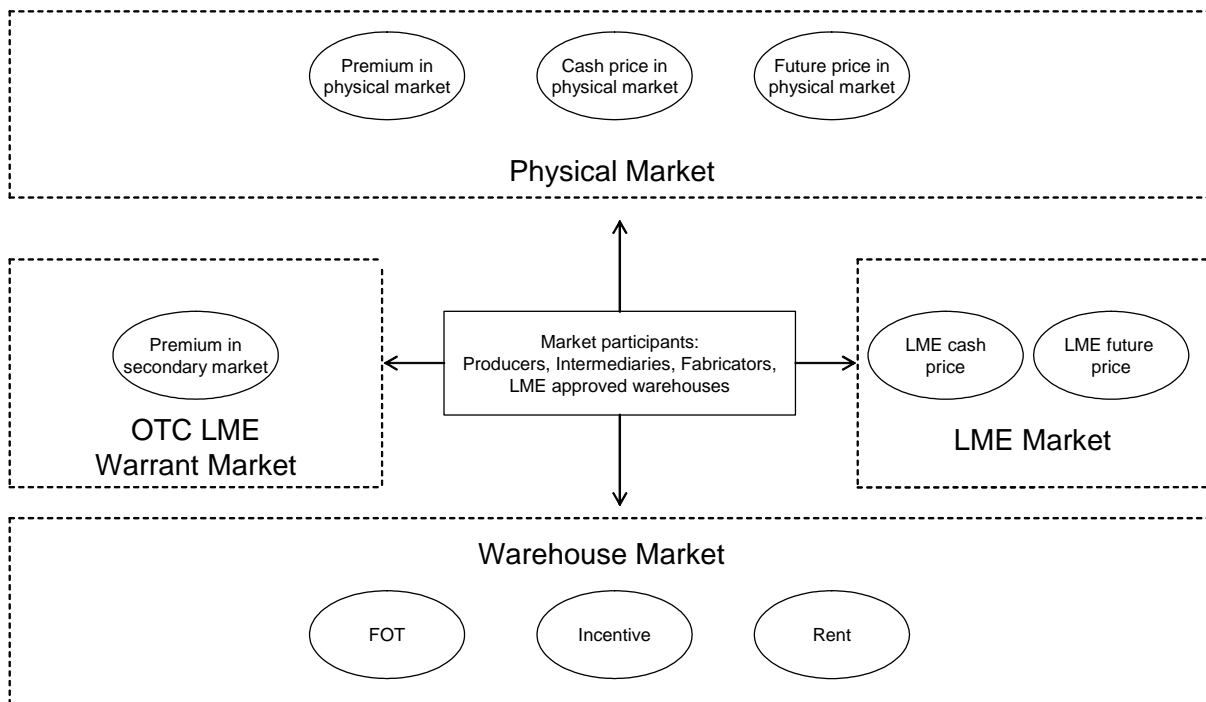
Premium in physical market

Cash price in physical market

Future price in physical market

Physical Market

Premium in secondary market

OTC LME Warrant Market

Market participants: Producers, Intermediaries, Fabricators, LME approved warehouses

LME cash price

LME future price

LME Market

Warehouse Market

FOT

Incentive

Rent